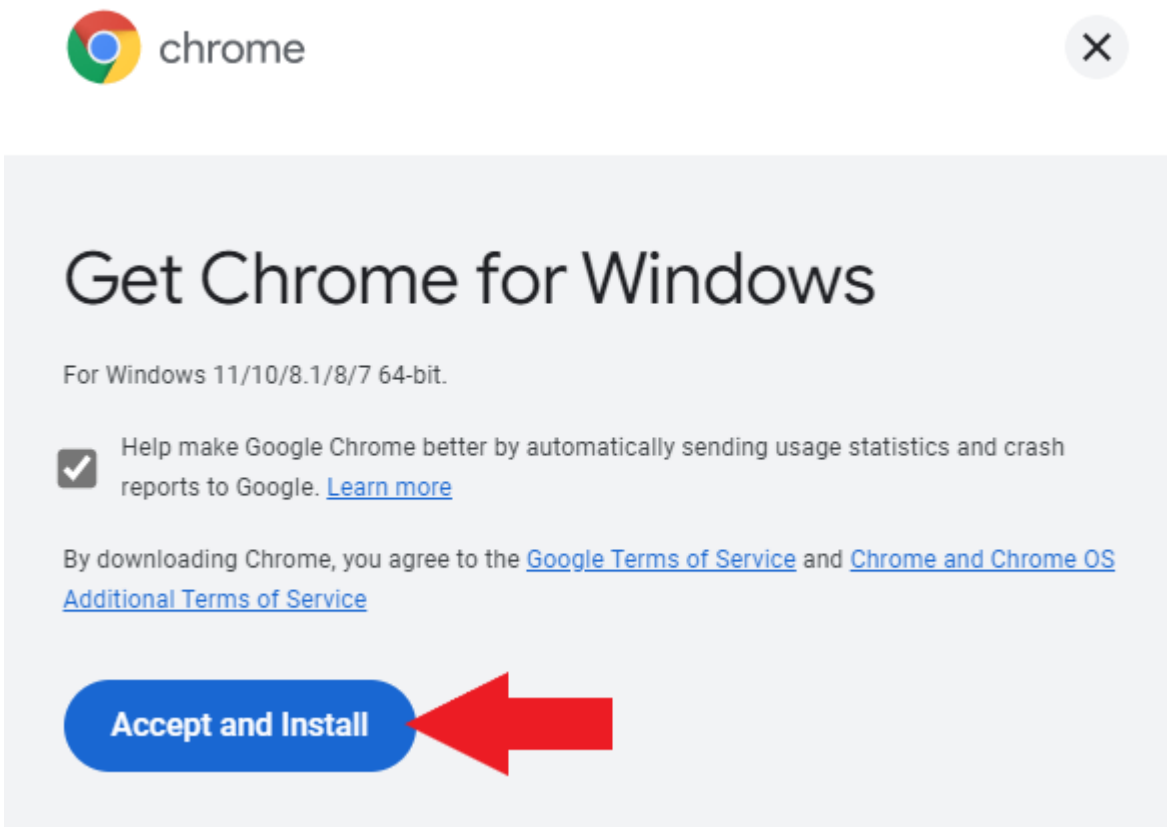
chrome

×

Get Chrome for Windows

For Windows 11/10/8.1/8/7 64-bit.

Help make Google Chrome better by automatically sending usage statistics and crash reports to Google. Learn more

By downloading Chrome, you agree to the Google Terms of Service and Chrome and Chrome OS Additional Terms of Service

Accept and Install